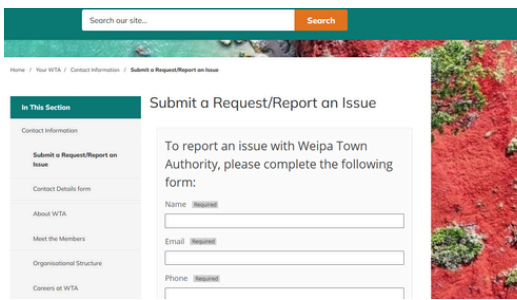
Search our site...

Search

Home / Your WTA / Contact Information / Submit a Request/Report an Issue

In This Section

Contact Information

Submit a Request/Report an Issue

Contact Details form

About WTA

Meet the Members

Organisational Structure

Careers at WTA

Submit a Request/Report an Issue

To report an issue with Weipa Town Authority, please complete the following form:

Name Required

Email Required

Phone Required